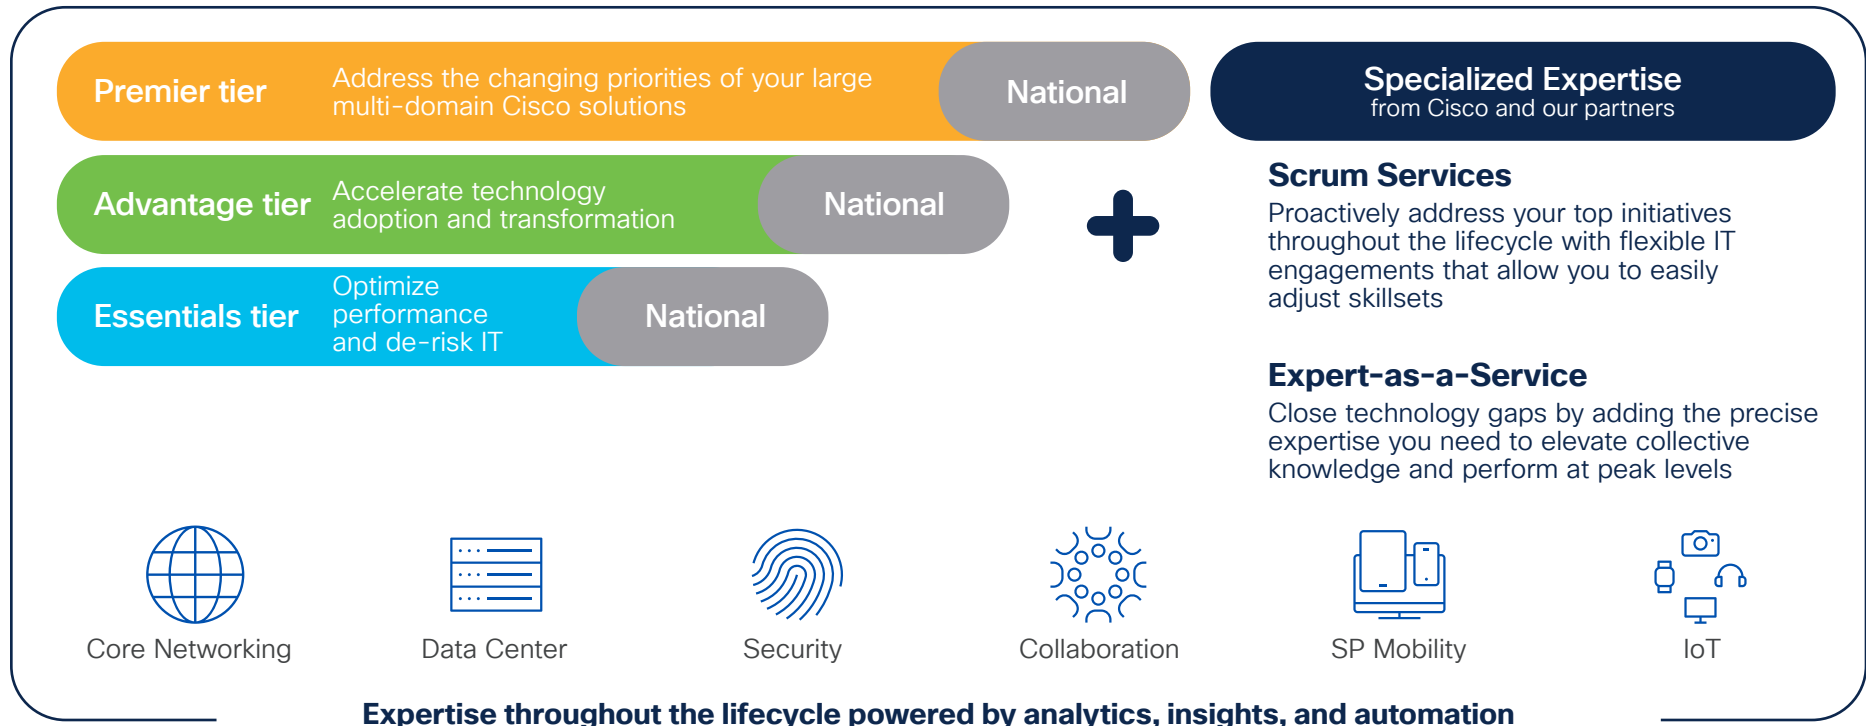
Premier tier
Address the changing priorities of your large multi-domain Cisco solutions
National

Advantage tier
Accelerate technology adoption and transformation
National

Essentials tier
Optimize performance and de-risk IT
National

Specialized Expertise
from Cisco and our partners

Scrum Services
Proactively address your top initiatives throughout the lifecycle with flexible IT engagements that allow you to easily adjust skillsets

Expert-as-a-Service
Close technology gaps by adding the precise expertise you need to elevate collective knowledge and perform at peak levels

Core Networking
Data Center
Security
Collaboration
SP Mobility
IoT

Expertise throughout the lifecycle powered by analytics, insights, and automation